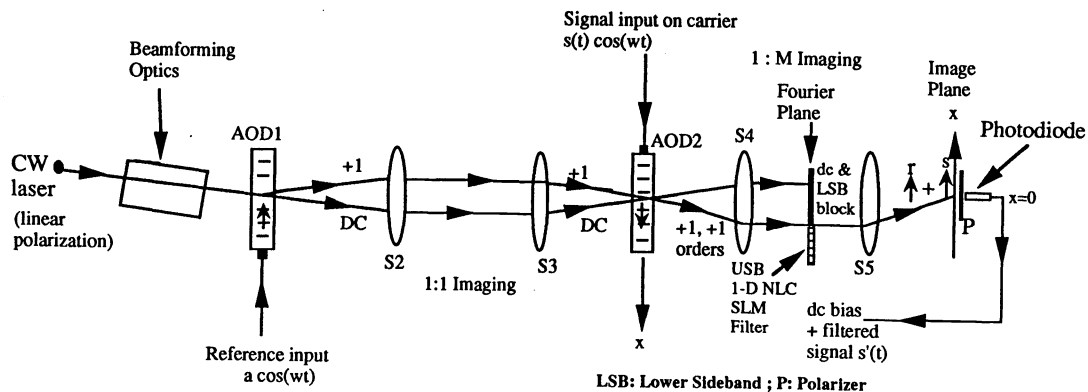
Signal input on carrier
s(t) cos(wt)

1 : M Imaging

Beamforming
Optics

Image
Plane

Fourier
Plane

x

Photodiode

AOD1

AOD2

S4

CW
laser

(linear
polarization)

+1

+1

dc &
LSB
block

r

s

+

x=0

DC

DC

+1, +1
orders

P

S2

S3

USB
1-D NLC
SLM
Filter

S5

1:1 Imaging

dc bias
+ filtered
signal s'(t)

x

Reference input
a cos(wt)

LSB: Lower Sideband ; P: Polarizer